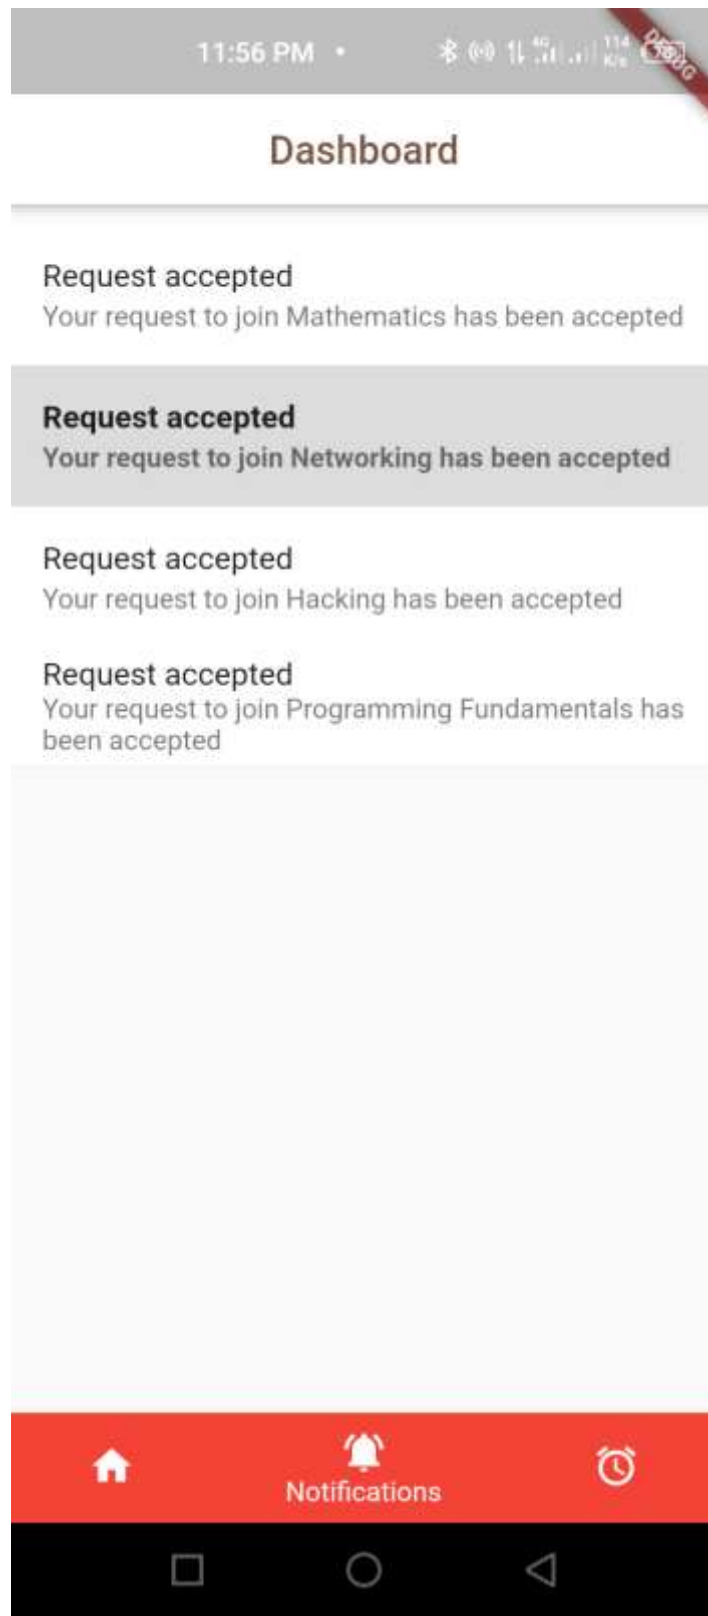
11:56 PM

DEBUG

Dashboard

Request accepted
Your request to join Mathematics has been accepted

Request accepted
Your request to join Networking has been accepted

Request accepted
Your request to join Hacking has been accepted

Request accepted
Your request to join Programming Fundamentals has been accepted

Notifications